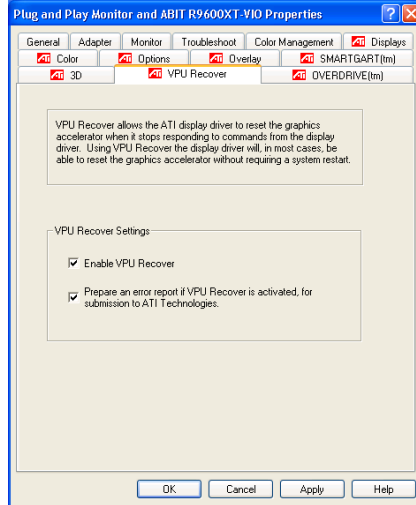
Plug and Play Monitor and ABIT R9600XT-VIO Properties

General | Adapter | Monitor | Troubleshoot | Color Management | ATI Displays
ATI Color | ATI Options | ATI Overlay | ATI SMARTGART(tm)
ATI 3D | ATI VPU Recover | ATI OVERDRIVE(tm)

VPU Recover allows the ATI display driver to reset the graphics accelerator when it stops responding to commands from the display driver. Using VPU Recover the display driver will, in most cases, be able to reset the graphics accelerator without requiring a system restart.

VPU Recover Settings

Enable VPU Recover

Prepare an error report if VPU Recover is activated, for submission to ATI Technologies.

OK | Cancel | Apply | Help